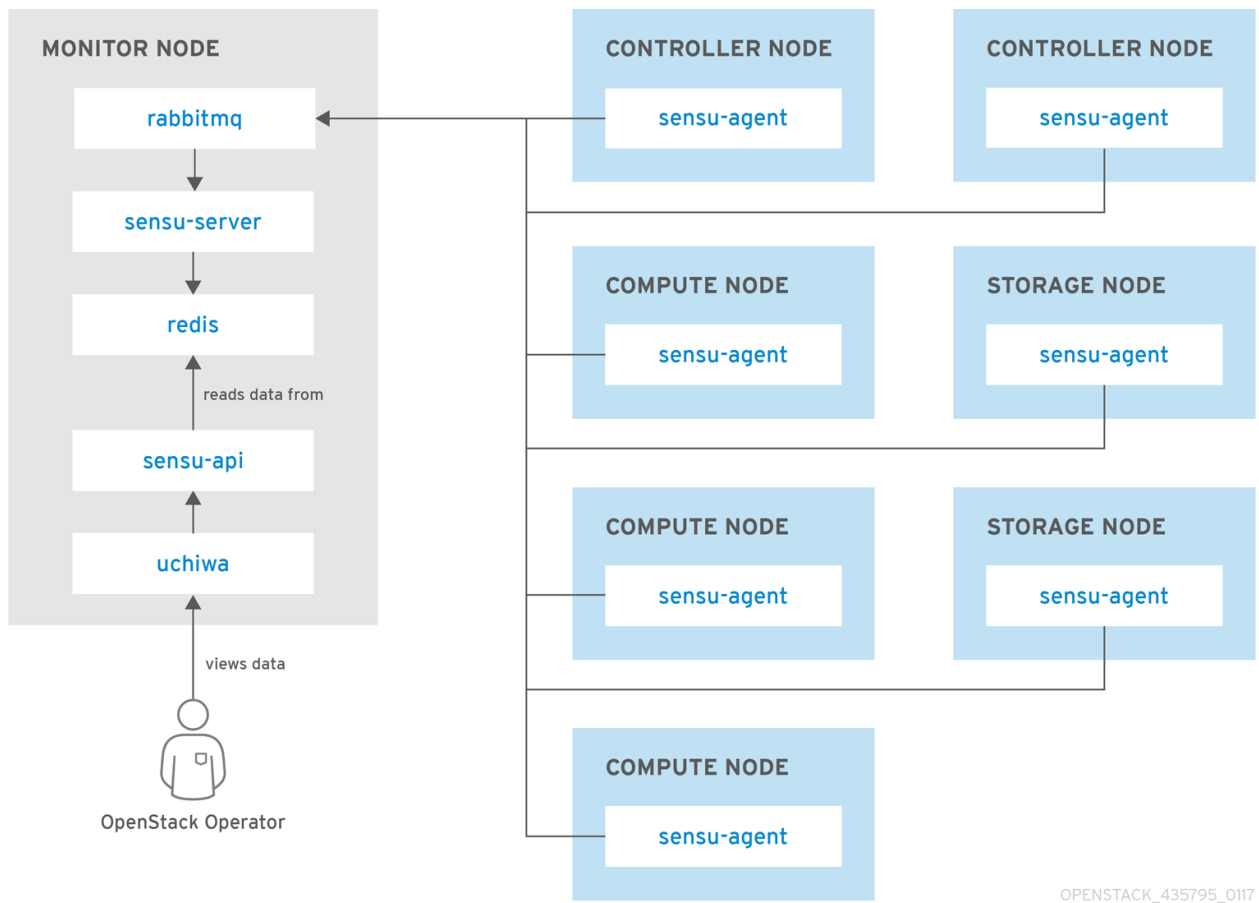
MONITOR NODE

rabbitmq

sensu-server

redis

reads data from

sensu-api

uchiwa

views data

OpenStack Operator

CONTROLLER NODE

sensu-agent

CONTROLLER NODE

sensu-agent

COMPUTE NODE

sensu-agent

STORAGE NODE

sensu-agent

COMPUTE NODE

sensu-agent

STORAGE NODE

sensu-agent

COMPUTE NODE

sensu-agent

OPENSTACK_435795_0117